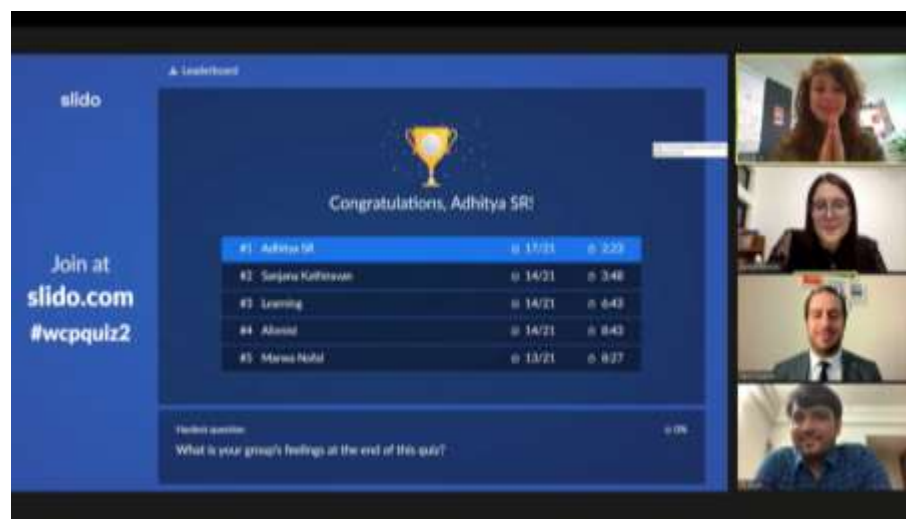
slido

Leaderboard

Congratulations, Adhitya SR!

| | | | |
|---|---|---|---|
| #1 | Adhitya SR | 17/21 | 2:22 |
| #2 | Sanjana Kathiravan | 14/21 | 3:48 |
| #3 | Learning | 14/21 | 6:43 |
| #4 | Allonsi | 14/21 | 8:43 |
| #5 | Marwa Nofal | 13/21 | 8:27 |

Join at
slido.com
#wcpquiz2

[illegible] question
What is your group's feelings at the end of this quiz?
0%